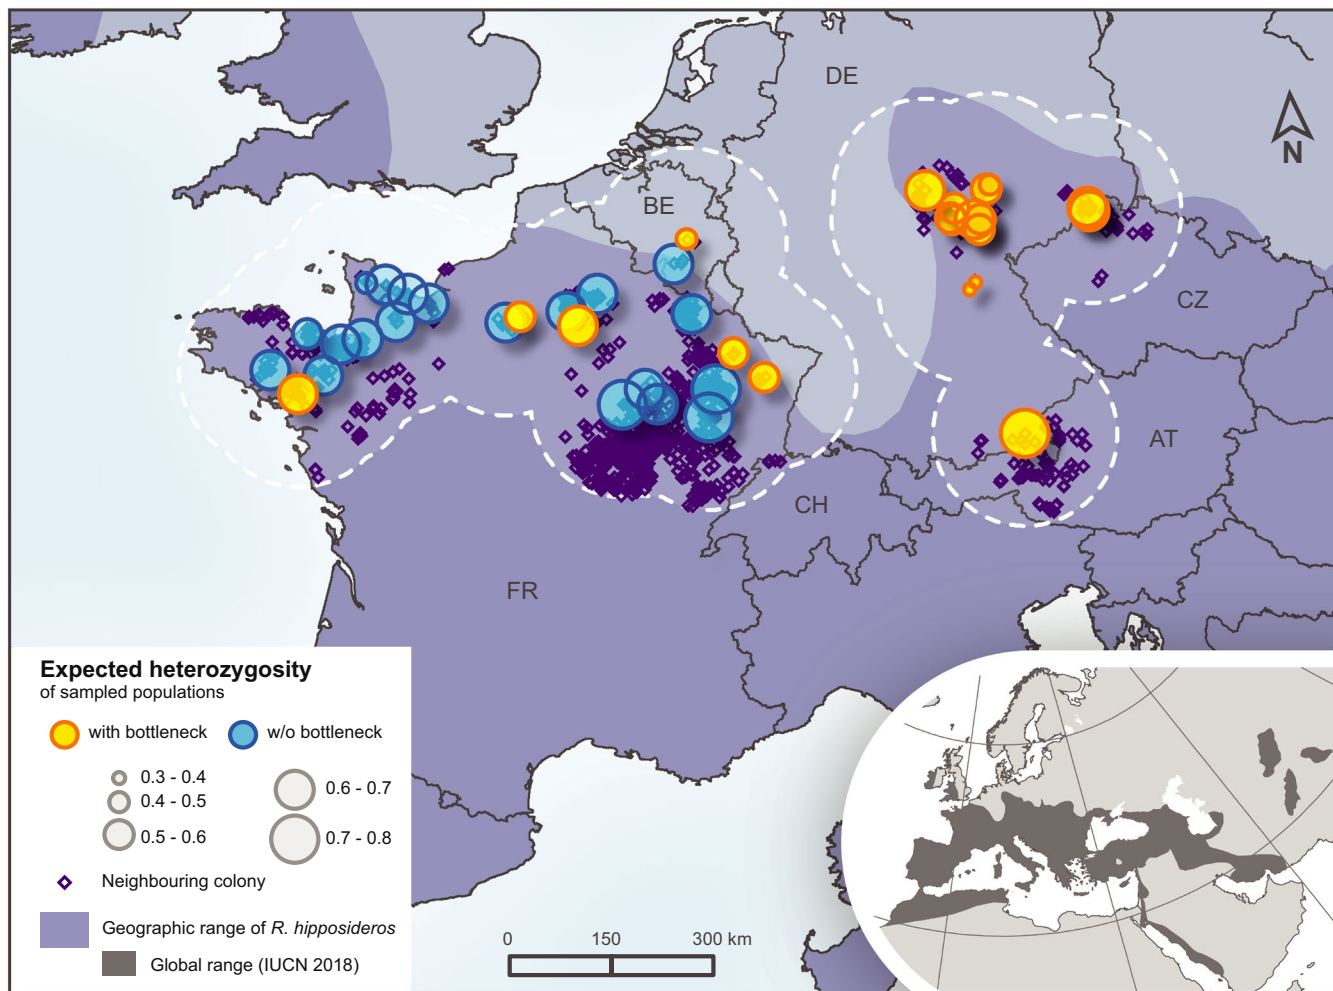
DE
BE
CZ
AT
CH
FR
N

Expected heterozygosity
of sampled populations

with bottleneck
w/o bottleneck

0.3 - 0.4
0.4 - 0.5
0.5 - 0.6
0.6 - 0.7
0.7 - 0.8

Neighbouring colony

Geographic range of *R. hipposideros*

Global range (IUCN 2018)

0
150
300 km